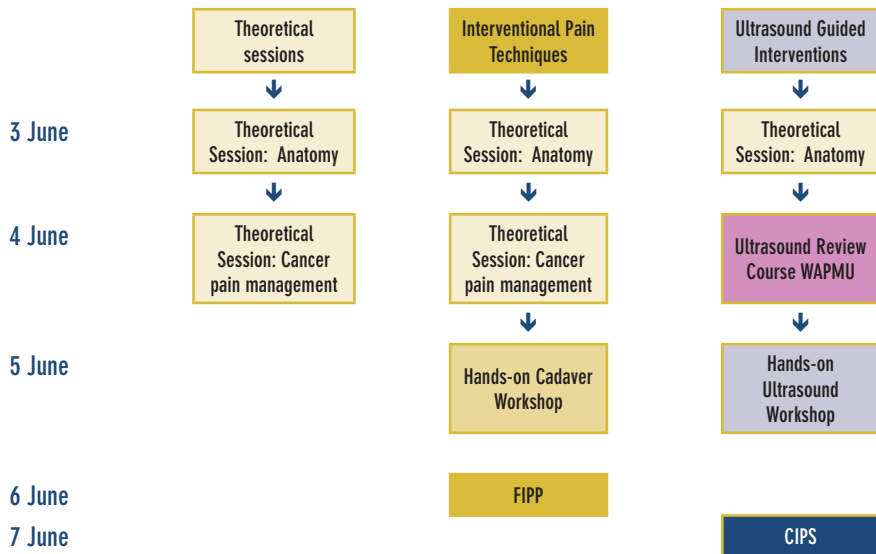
Theoretical sessions

Interventional Pain Techniques

Ultrasound Guided Interventions

3 June

Theoretical Session: Anatomy

Theoretical Session: Anatomy

Theoretical Session: Anatomy

4 June

Theoretical Session: Cancer pain management

Theoretical Session: Cancer pain management

Ultrasound Review Course WAPMU

5 June

Hands-on Cadaver Workshop

Hands-on Ultrasound Workshop

6 June

FIPP

7 June

CIPS